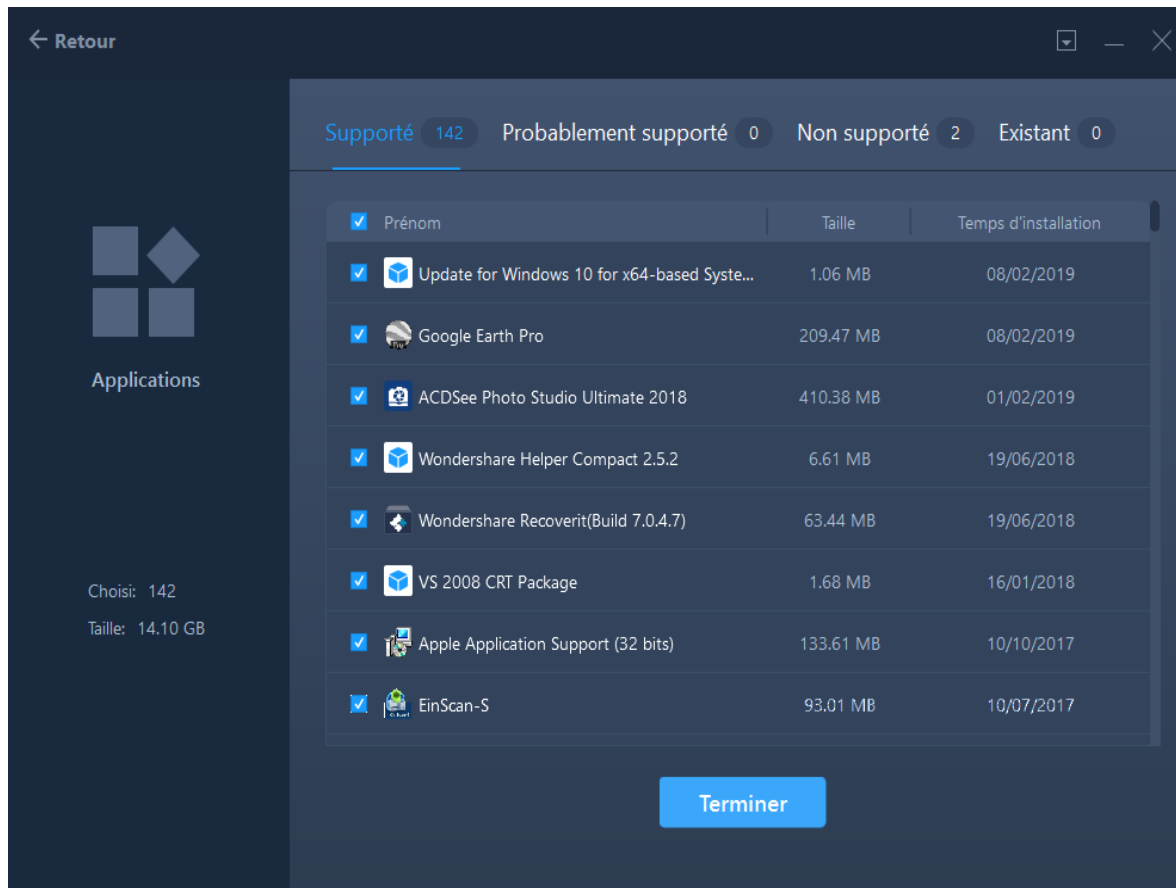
← Retour

Applications

Choisi: 142
Taille: 14.10 GB

Supporté 142 Probablement supporté 0 Non supporté 2 Existant 0

| Prénom | Taille | Temps d'installation |
|---|---|---|
| Update for Windows 10 for x64-based Syste... | 1.06 MB | 08/02/2019 |
| Google Earth Pro | 209.47 MB | 08/02/2019 |
| ACDSee Photo Studio Ultimate 2018 | 410.38 MB | 01/02/2019 |
| Wondershare Helper Compact 2.5.2 | 6.61 MB | 19/06/2018 |
| Wondershare Recoverit(Build 7.0.4.7) | 63.44 MB | 19/06/2018 |
| VS 2008 CRT Package | 1.68 MB | 16/01/2018 |
| Apple Application Support (32 bits) | 133.61 MB | 10/10/2017 |
| EinScan-S | 93.01 MB | 10/07/2017 |

Terminer